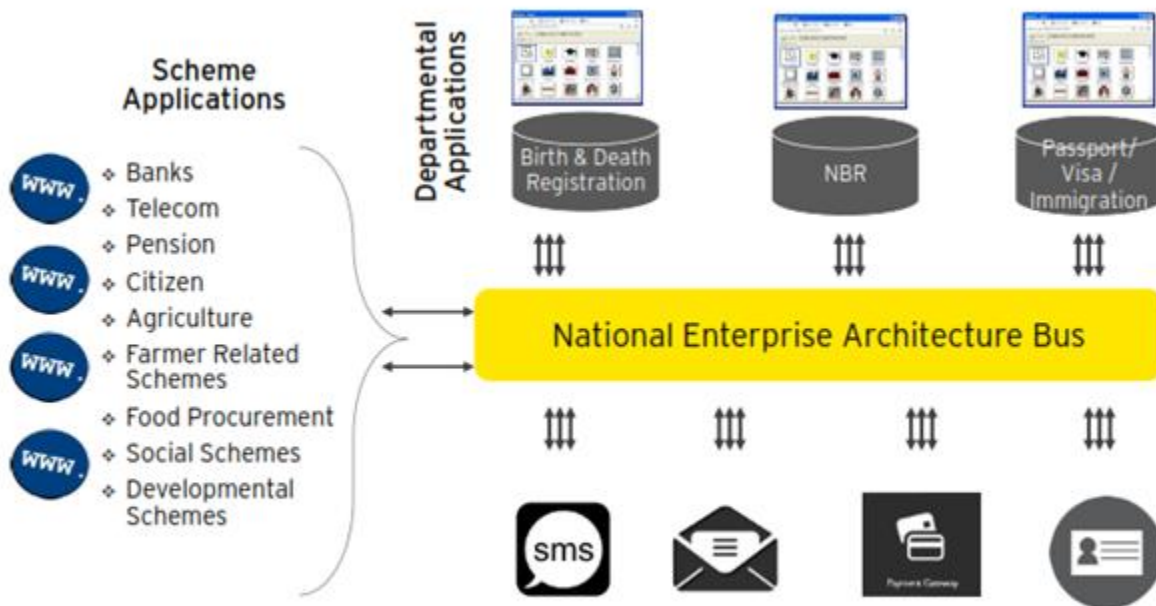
Scheme Applications

www.

www.

www.

www.

- Banks
- Telecom
- Pension
- Citizen
- Agriculture
- Farmer Related Schemes
- Food Procurement
- Social Schemes
- Developmental Schemes

Departmental Applications

Birth & Death Registration

NBR

Passport/ Visa / Immigration

National Enterprise Architecture Bus

sms

Payment Gateway